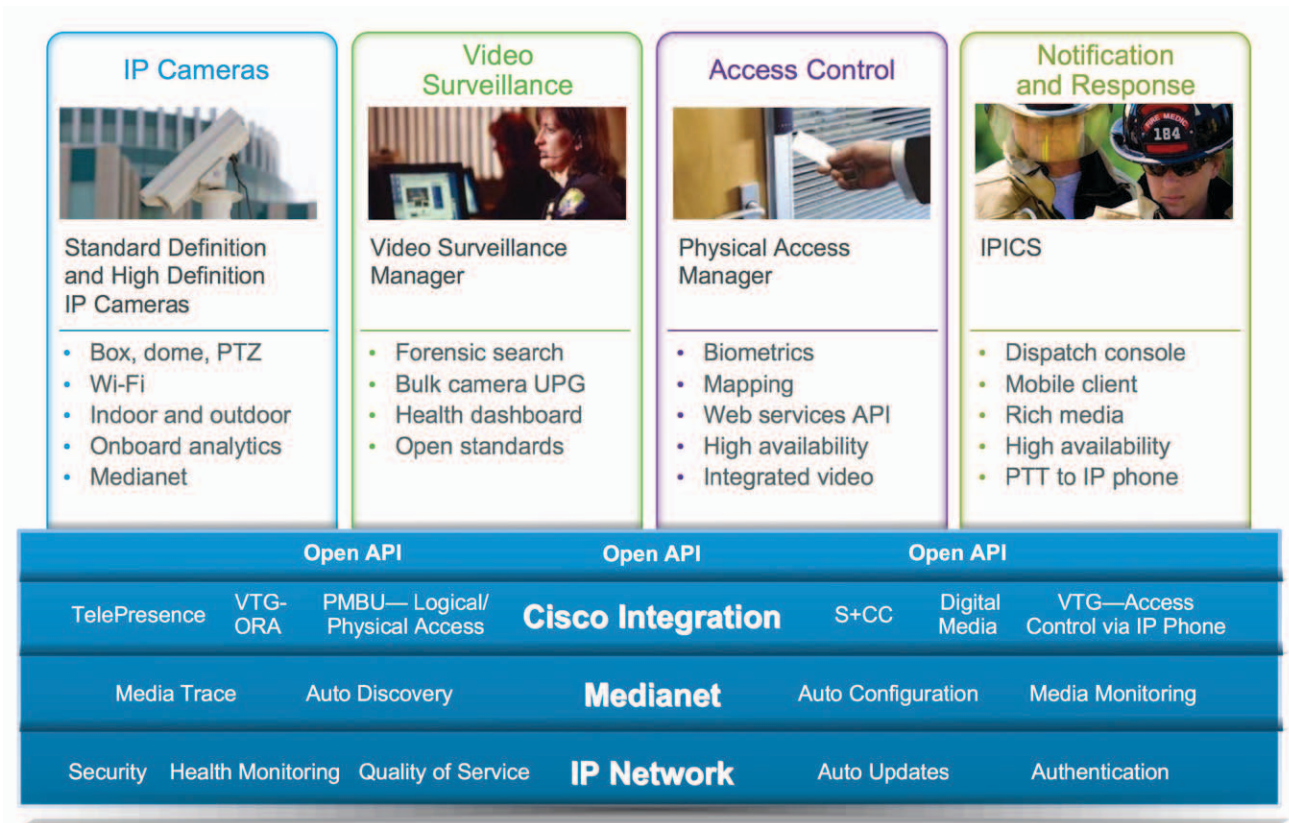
IP Cameras

Standard Definition and High Definition IP Cameras

- Box, dome, PTZ
- Wi-Fi
- Indoor and outdoor
- Onboard analytics
- Medianet

Video Surveillance

Video Surveillance Manager

- Forensic search
- Bulk camera UPG
- Health dashboard
- Open standards

Access Control

Physical Access Manager

- Biometrics
- Mapping
- Web services API
- High availability
- Integrated video

Notification and Response

FIRE MEDIC 184

IPICS

- Dispatch console
- Mobile client
- Rich media
- High availability
- PTT to IP phone

Open API Open API Open API

TelePresence VTG-ORA PMBU— Logical/ Physical Access **Cisco Integration** S+CC Digital Media VTG—Access Control via IP Phone

Media Trace Auto Discovery **Medianet** Auto Configuration Media Monitoring

Security Health Monitoring Quality of Service **IP Network** Auto Updates Authentication